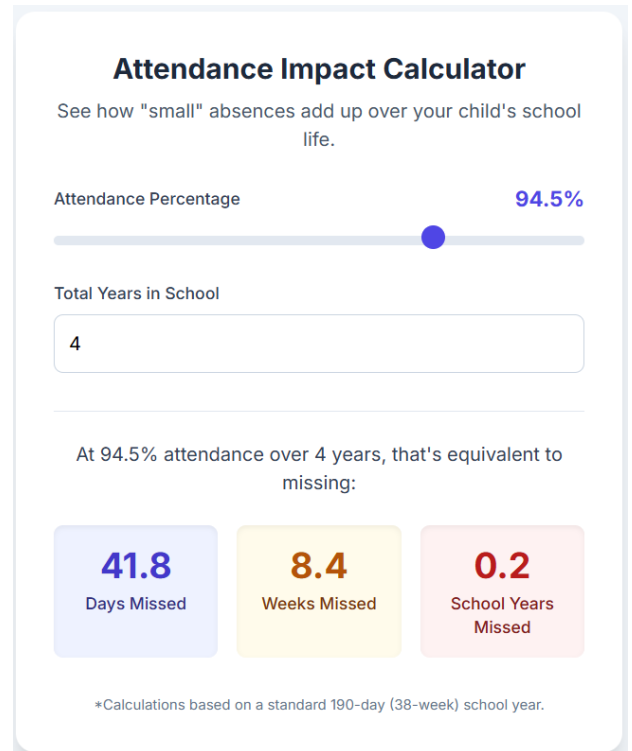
Attendance Impact Calculator

See how "small" absences add up over your child's school life.

Attendance Percentage

94.5%

Total Years in School

4

At 94.5% attendance over 4 years, that's equivalent to missing:

41.8
Days Missed

8.4
Weeks Missed

0.2
School Years Missed

*Calculations based on a standard 190-day (38-week) school year.